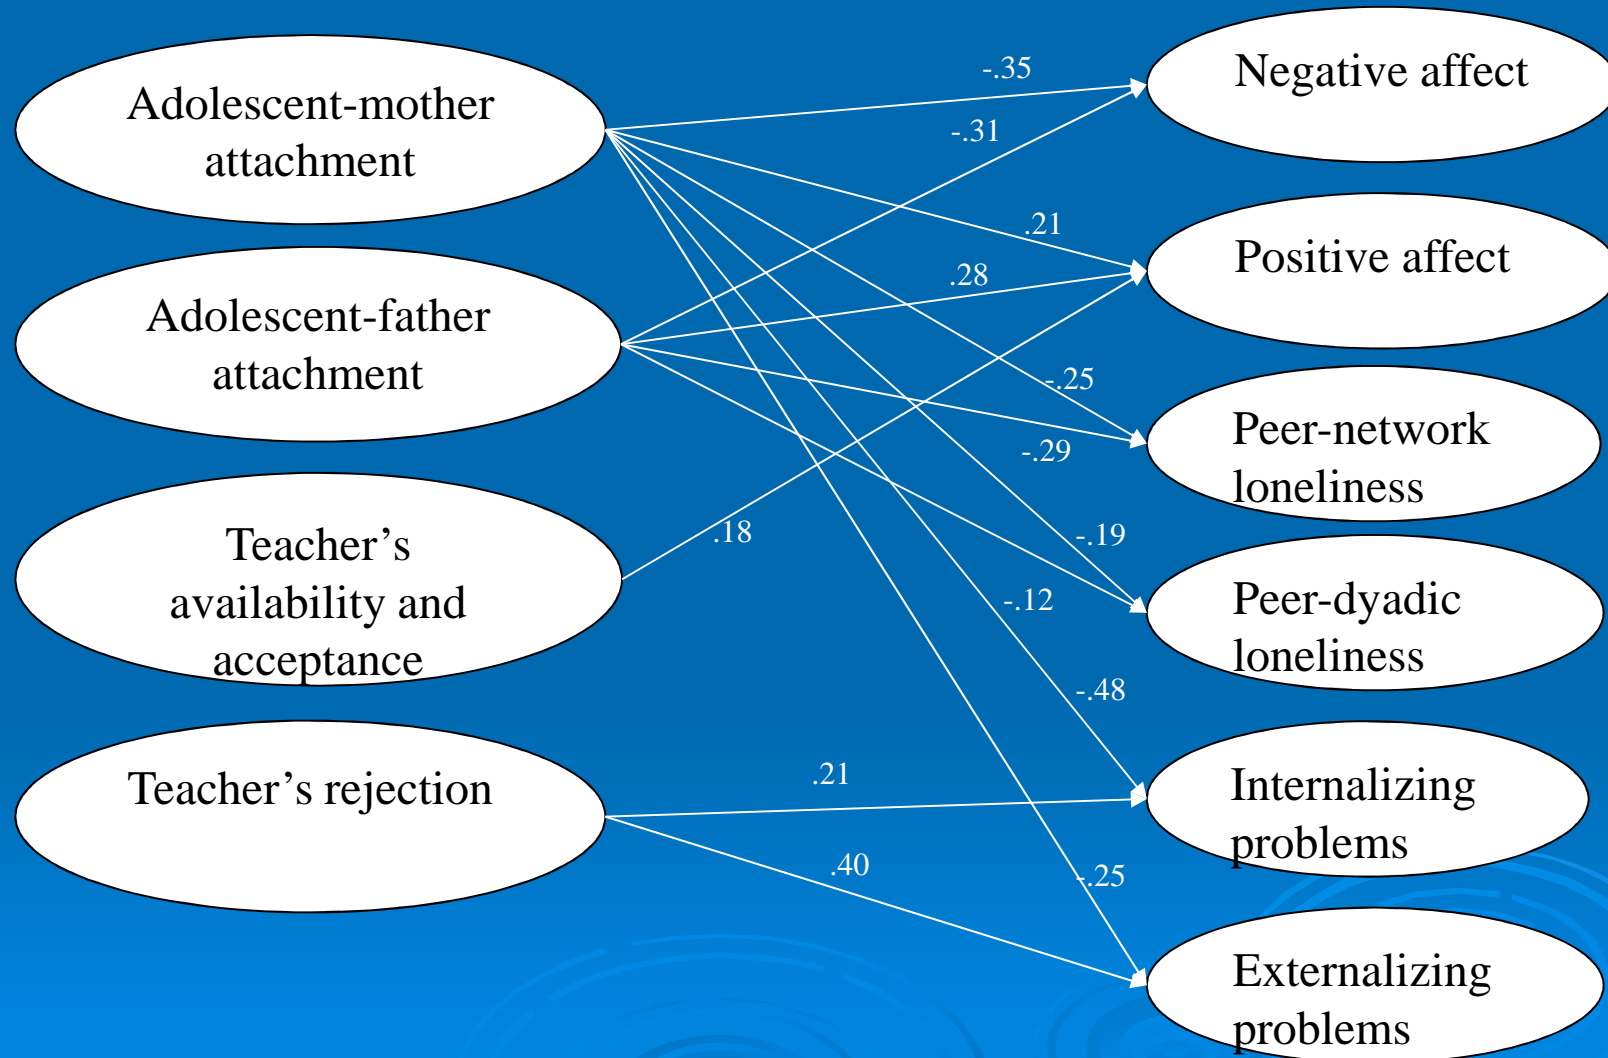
Adolescent-mother attachment

Adolescent-father attachment

Teacher's availability and acceptance

Teacher's rejection

Negative affect

Positive affect

Peer-network loneliness

Peer-dyadic loneliness

Internalizing problems

Externalizing problems

-.35

-.31

.21

.28

-.25

-.29

.18

-.19

-.12

-.48

.21

.40

-.25